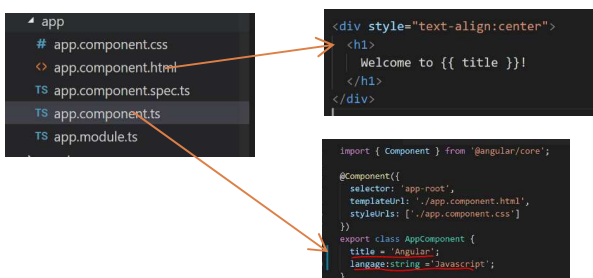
app
# app.component.css
<> app.component.html
TS app.component.spec.ts
TS app.component.ts
TS app.module.ts

<div style="text-align:center">
<h1>
Welcome to {{ title }}!
</h1>
</div>

import { Component } from '@angular/core';

@Component({
selector: 'app-root',
templateUrl: './app.component.html',
styleUrls: ['./app.component.css']
})
export class AppComponent {
title = 'Angular';
langage:string ='Javascript';
}